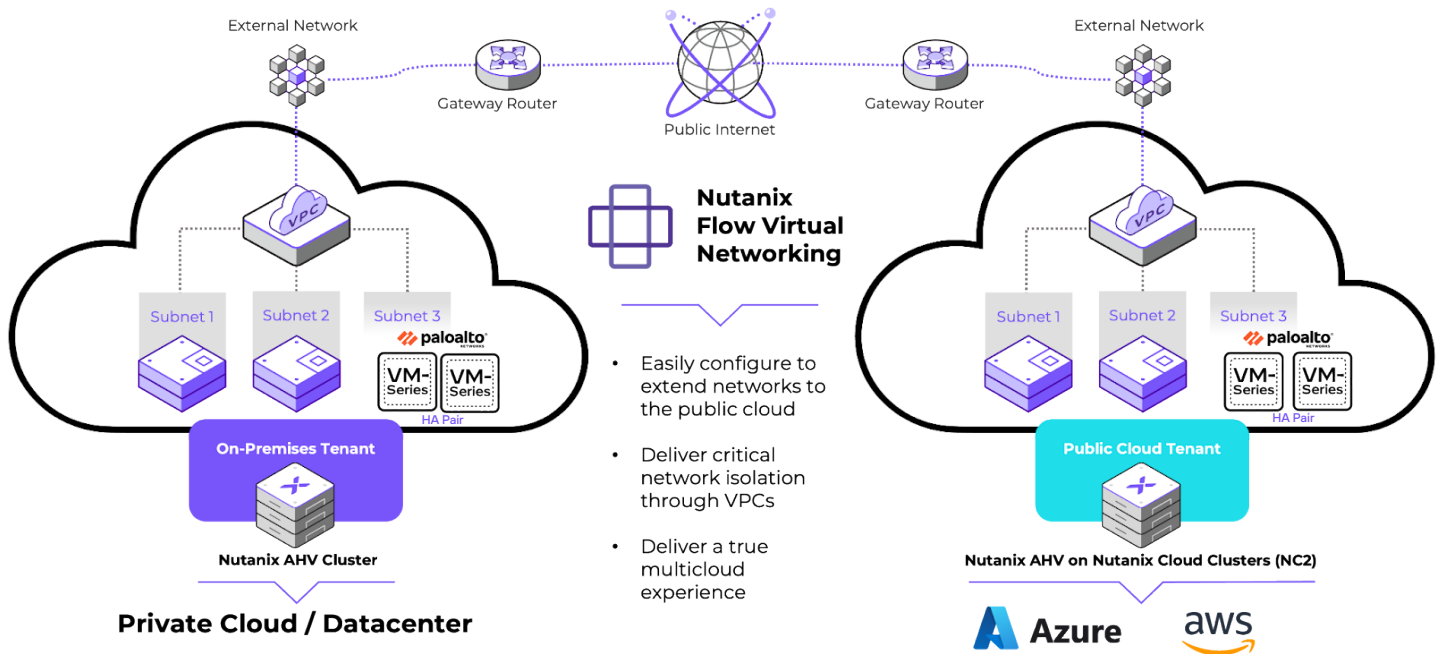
External Network

Gateway Router

Public Internet

Gateway Router

External Network

VPC

Subnet 1

Subnet 2

Subnet 3

paloalto NETWORKS

VM-Series

VM-Series

HA Pair

On-Premises Tenant

Nutanix AHV Cluster

Private Cloud / Datacenter

Nutanix Flow Virtual Networking

• Easily configure to extend networks to the public cloud

• Deliver critical network isolation through VPCs

• Deliver a true multicloud experience

VPC

Subnet 1

Subnet 2

Subnet 3

paloalto NETWORKS

VM-Series

VM-Series

HA Pair

Public Cloud Tenant

Nutanix AHV on Nutanix Cloud Clusters (NC2)

Azure

aws